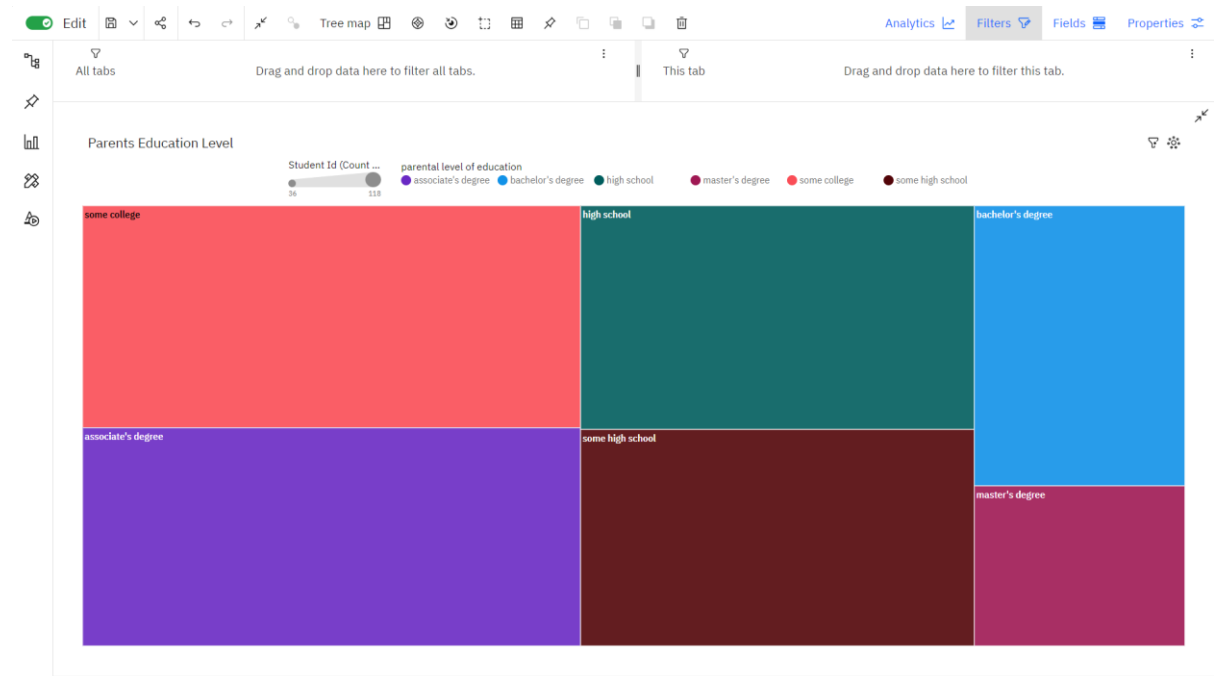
Edit Tree map Analytics Filters Fields Properties

All tabs
Drag and drop data here to filter all tabs.

This tab
Drag and drop data here to filter this tab.

Parents Education Level

Student Id (Count ...
36 118

parental level of education
associate's degree bachelor's degree high school master's degree some college some high school

some college
high school
bachelor's degree
associate's degree
some high school
master's degree